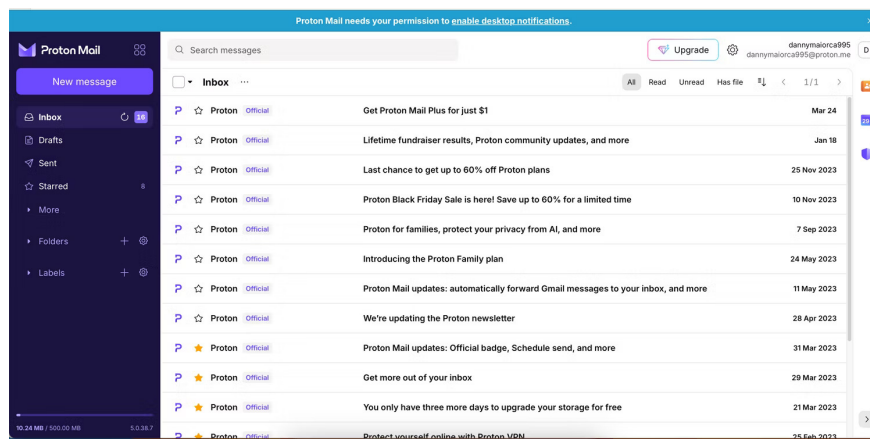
Proton Mail needs your permission to enable desktop notifications.

Proton Mail

New message

Inbox 16
Drafts
Sent
Starred 8
More

Folders

Labels

10.24 MB / 500.00 MB 5.0.38.7

Search messages

Upgrade

dannymaiorca995
dannymaiorca995@proton.me

Inbox ···

All Read Unread Has file 1/1

| | | | |
|---|---|---|---|
| Proton | Official | Get Proton Mail Plus for just $1 | Mar 24 |
| Proton | Official | Lifetime fundraiser results, Proton community updates, and more | Jan 18 |
| Proton | Official | Last chance to get up to 60% off Proton plans | 25 Nov 2023 |
| Proton | Official | Proton Black Friday Sale is here! Save up to 60% for a limited time | 10 Nov 2023 |
| Proton | Official | Proton for families, protect your privacy from AI, and more | 7 Sep 2023 |
| Proton | Official | Introducing the Proton Family plan | 24 May 2023 |
| Proton | Official | Proton Mail updates: automatically forward Gmail messages to your inbox, and more | 11 May 2023 |
| Proton | Official | We're updating the Proton newsletter | 28 Apr 2023 |
| Proton | Official | Proton Mail updates: Official badge, Schedule send, and more | 31 Mar 2023 |
| Proton | Official | Get more out of your inbox | 29 Mar 2023 |
| Proton | Official | You only have three more days to upgrade your storage for free | 21 Mar 2023 |
| Proton | Official | Protect yourself online with Proton VPN | 25 Feb 2023 |